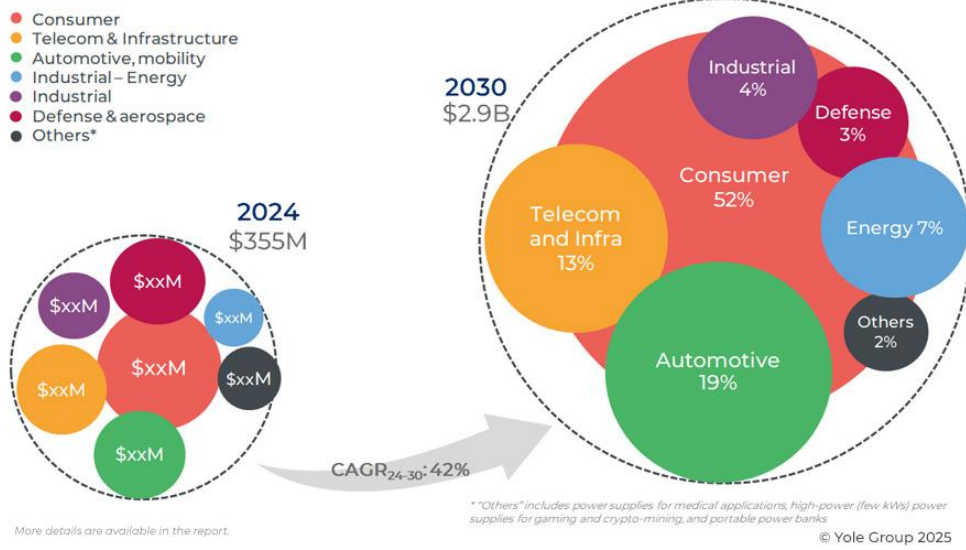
Consumer
Telecom & Infrastructure
Automotive, mobility
Industrial – Energy
Industrial
Defense & aerospace
Others*

2024
$355M

$xxM
$xxM
$xxM
$xxM
$xxM
$xxM
$xxM

2030
$2.9B

Industrial
4%

Defense
3%

Consumer
52%

Telecom and Infra
13%

Energy 7%

Others
2%

Automotive
19%

CAGR$_{24-30}$: 42%

* "Others" includes power supplies for medical applications, high-power (few kWs) power supplies for gaming and crypto-mining, and portable power banks

More details are available in the report.

© Yole Group 2025